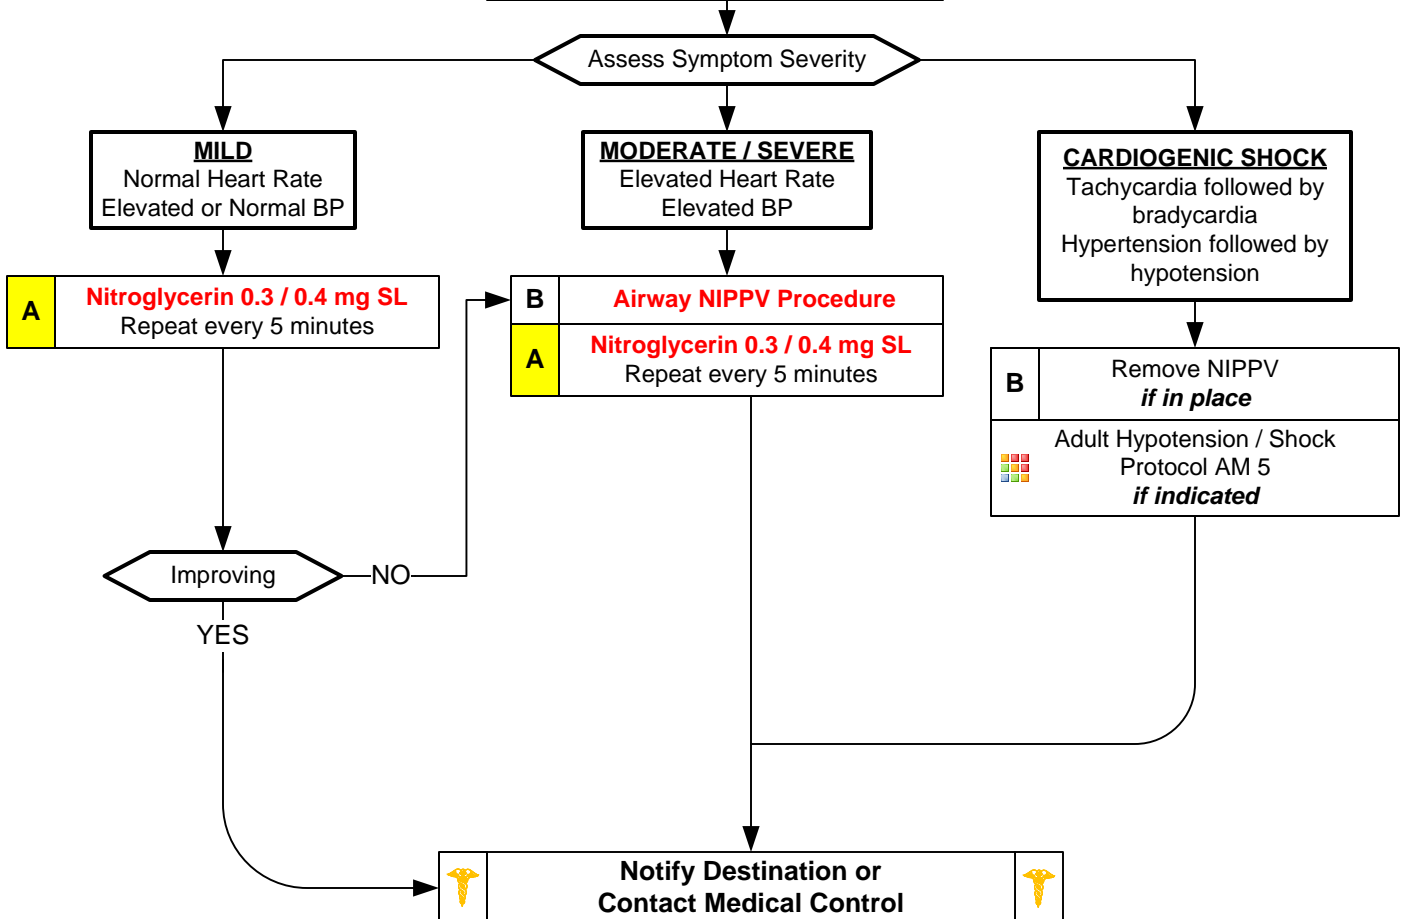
Assess Symptom Severity

MILD
Normal Heart Rate
Elevated or Normal BP

MODERATE / SEVERE
Elevated Heart Rate
Elevated BP

CARDIOGENIC SHOCK
Tachycardia followed by bradycardia
Hypertension followed by hypotension

A
Nitroglycerin 0.3 / 0.4 mg SL
Repeat every 5 minutes

B
Airway NIPPV Procedure

A
Nitroglycerin 0.3 / 0.4 mg SL
Repeat every 5 minutes

B
Remove NIPPV
*if in place*

Adult Hypotension / Shock
Protocol AM 5
*if indicated*

Improving

NO

YES

Notify Destination or
Contact Medical Control